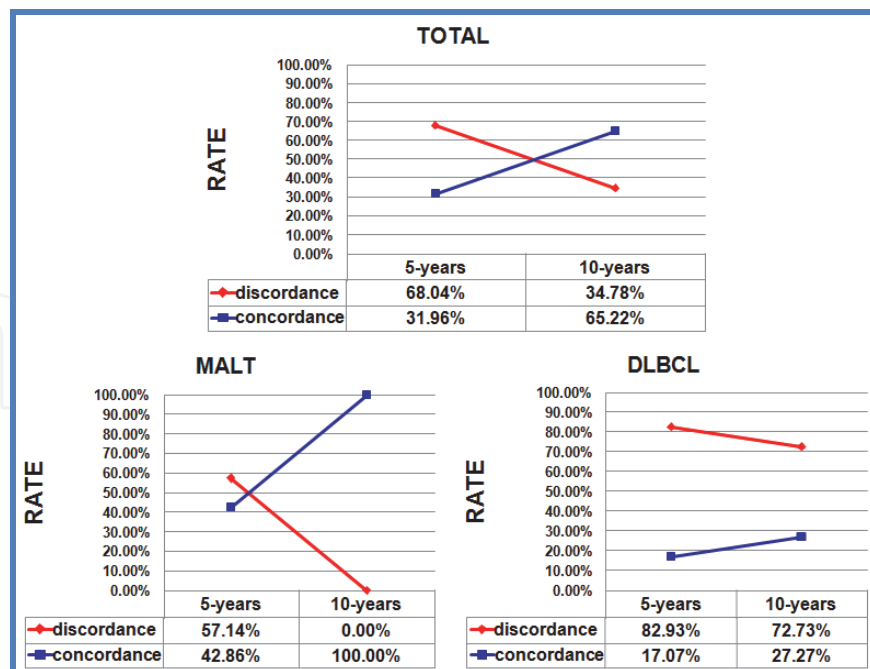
TOTAL

RATE

100.00%
90.00%
80.00%
70.00%
60.00%
50.00%
40.00%
30.00%
20.00%
10.00%
0.00%

| | 5-years | 10-years |
|---|---|---|
| discordance | 68.04% | 34.78% |
| concordance | 31.96% | 65.22% |

MALT

RATE

100.00%
90.00%
80.00%
70.00%
60.00%
50.00%
40.00%
30.00%
20.00%
10.00%
0.00%

| | 5-years | 10-years |
|---|---|---|
| discordance | 57.14% | 0.00% |
| concordance | 42.86% | 100.00% |

DLBCL

RATE

100.00%
90.00%
80.00%
70.00%
60.00%
50.00%
40.00%
30.00%
20.00%
10.00%
0.00%

| | 5-years | 10-years |
|---|---|---|
| discordance | 82.93% | 72.73% |
| concordance | 17.07% | 27.27% |